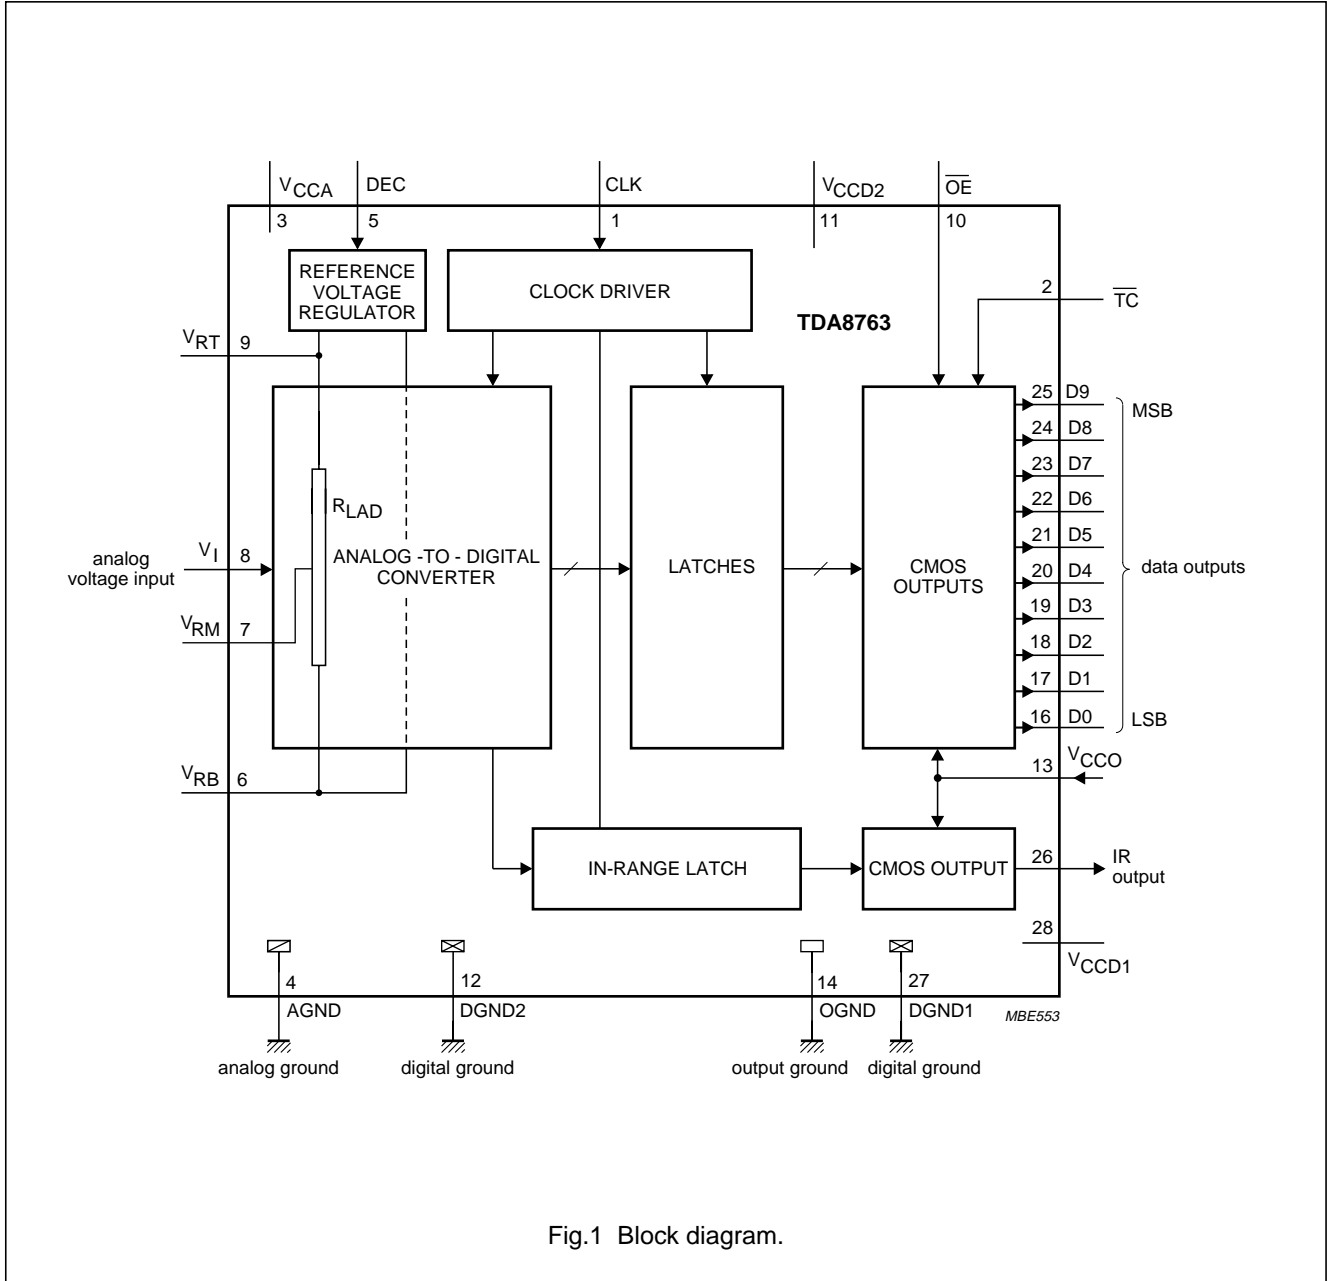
$V_{CCA}$ DEC CLK $V_{CCD2}$ $\overline{OE}$
3 5 1 11 10

REFERENCE VOLTAGE REGULATOR

CLOCK DRIVER

2 $\overline{TC}$

TDA8763

$V_{RT}$ 9

$R_{LAD}$

analog voltage input $V_I$ 8

$V_{RM}$ 7

ANALOG -TO - DIGITAL CONVERTER

LATCHES

CMOS OUTPUTS

25 D9 MSB
24 D8
23 D7
22 D6
21 D5
20 D4
19 D3
18 D2
17 D1
16 D0 LSB

data outputs

$V_{RB}$ 6

13 $V_{CCO}$

IN-RANGE LATCH

CMOS OUTPUT

26 IR output

28 $V_{CCD1}$

4 AGND analog ground

12 DGND2 digital ground

14 OGND output ground

27 DGND1 digital ground

MBE553

Fig.1 Block diagram.